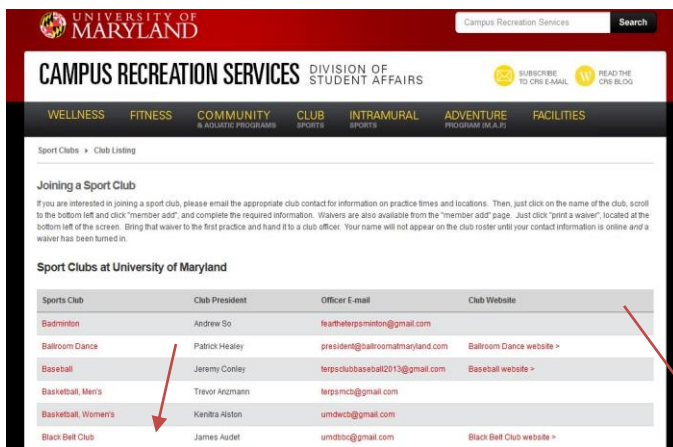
UNIVERSITY OF MARYLAND

Campus Recreation Services Search

CAMPUS RECREATION SERVICES DIVISION OF STUDENT AFFAIRS

SUBSCRIBE TO CRS E-MAIL READ THE CRS BLOG

WELLNESS FITNESS COMMUNITY & AQUATIC PROGRAMS CLUB SPORTS INTRAMURAL SPORTS ADVENTURE PROGRAM (M.A.P) FACILITIES

Sport Clubs ▸ Club Listing

Joining a Sport Club

If you are interested in joining a sport club, please email the appropriate club contact for information on practice times and locations. Then, just click on the name of the club, scroll to the bottom left and click "member add", and complete the required information. Waivers are also available from the "member add" page. Just click "print a waiver", located at the bottom left of the screen. Bring that waiver to the first practice and hand it to a club officer. Your name will not appear on the club roster until your contact information is online and a waiver has been turned in.

Sport Clubs at University of Maryland

| Sports Club | Club President | Officer E-mail | Club Website |
|---|---|---|---|
| Badminton | Andrew So | feartheterpsminton@gmail.com | |
| Ballroom Dance | Patrick Healey | president@ballroomatmaryland.com | Ballroom Dance website > |
| Baseball | Jeremy Conley | terpsclubbaseball2013@gmail.com | Baseball website > |
| Basketball, Men's | Trevor Anzmann | terpsmcb@gmail.com | |
| Basketball, Women's | Kenitra Alston | umdwcb@gmail.com | |
| Black Belt Club | James Audet | umdbbc@gmail.com | Black Belt Club website > |